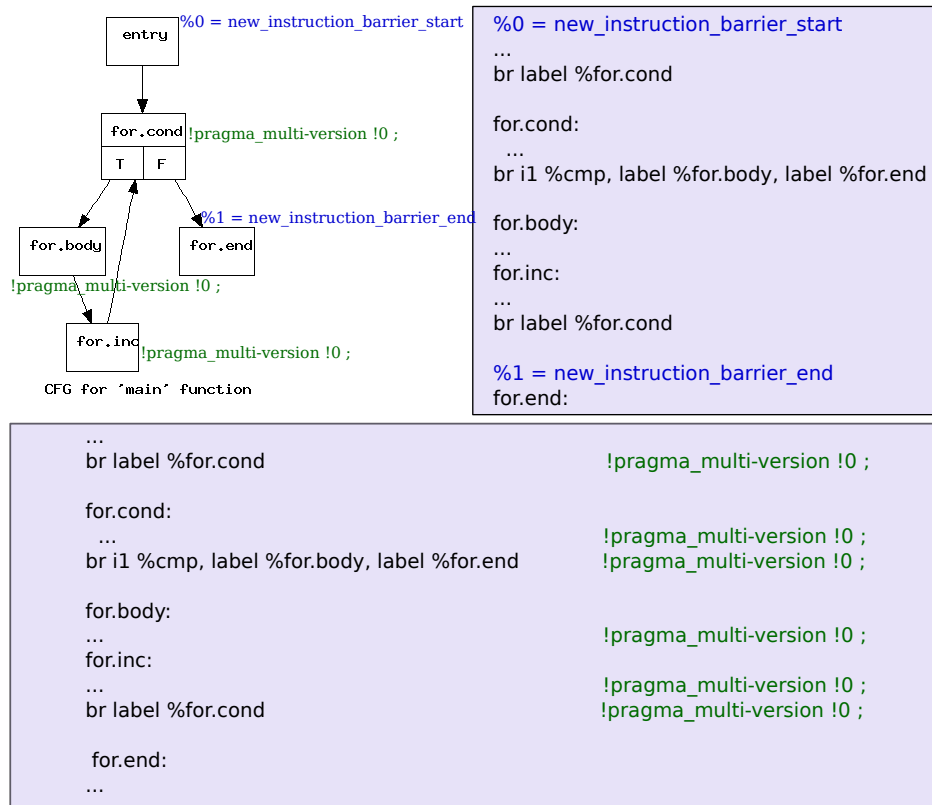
entry
%0 = new_instruction_barrier_start

for.cond
!pragma_multi-version !0 ;
T
F

for.body
for.end
%1 = new_instruction_barrier_end
!pragma_multi-version !0 ;

for.inc
!pragma_multi-version !0 ;

CFG for 'main' function

%0 = new_instruction_barrier_start
...
br label %for.cond

for.cond:
...
br i1 %cmp, label %for.body, label %for.end

for.body:
...
for.inc:
...
br label %for.cond

%1 = new_instruction_barrier_end
for.end:

...
br label %for.cond !pragma_multi-version !0 ;

for.cond:
... !pragma_multi-version !0 ;
br i1 %cmp, label %for.body, label %for.end !pragma_multi-version !0 ;

for.body:
... !pragma_multi-version !0 ;
for.inc:
... !pragma_multi-version !0 ;
br label %for.cond !pragma_multi-version !0 ;

for.end:
...